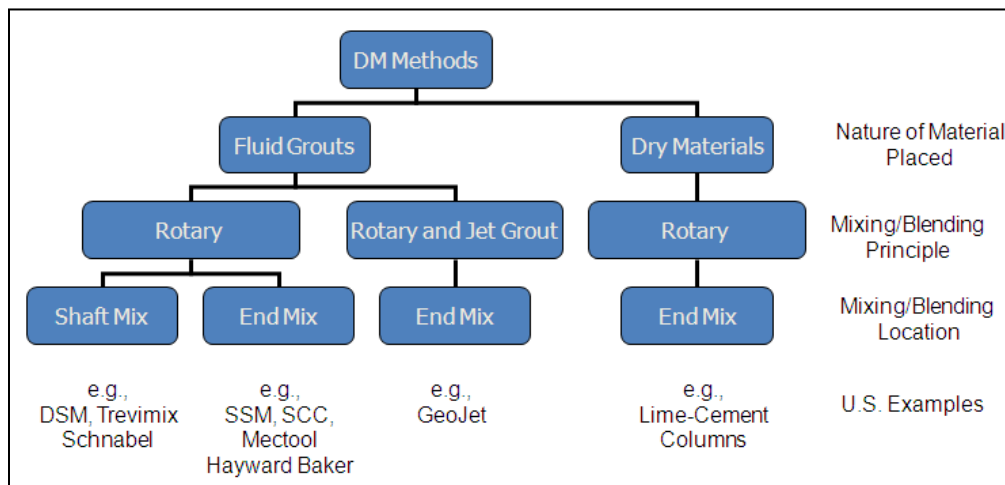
DM Methods

Fluid Grouts

Dry Materials

Nature of Material Placed

Rotary

Rotary and Jet Grout

Rotary

Mixing/Blending Principle

Shaft Mix

End Mix

End Mix

End Mix

Mixing/Blending Location

e.g., DSM, Trevimix Schnabel

e.g., SSM, SCC, Mectool Hayward Baker

e.g., GeoJet

e.g., Lime-Cement Columns

U.S. Examples